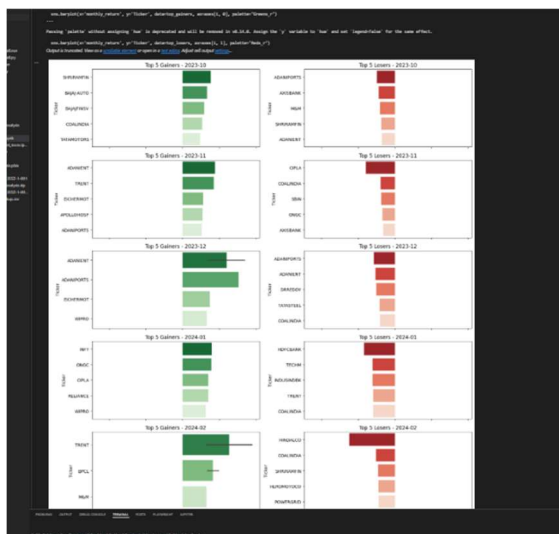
sns.barplot(x='monthly_return', y='Ticker', data=top_gainers, ax=axes[i, 0], palette="Greens_r")

Passing `palette` without assigning `hue` is deprecated and will be removed in v0.14.0. Assign the `y` variable to `hue` and set `legend=False` for the same effect.

sns.barplot(x='monthly_return', y='Ticker', data=top_losers, ax=axes[i, 1], palette="Reds_r")

Output is truncated. View as a scrollable element or open in a text editor. Adjust cell output settings...

Top 5 Gainers - 2023-10

Ticker

SHRIRAMFIN
BAJAJ-AUTO
BAJAJFINSV
COALINDIA
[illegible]

Top 5 Losers - 2023-10

ADANIPORTS
AXISBANK
M&M
SHRIRAMFIN
ADANIENT

Top 5 Gainers - 2023-11

ADANIENT
TRENT
EICHERMOT
APOLLOHOSP
ADANIPORTS

Top 5 Losers - 2023-11

CIPLA
COALINDIA
SBIN
ONGC
AXISBANK

Top 5 Gainers - 2023-12

ADANIENT
ADANIPORTS
EICHERMOT
WIPRO

Top 5 Losers - 2023-12

ADANIPORTS
ADANIENT
GRASIM
TATASTEEL
COALINDIA

Top 5 Gainers - 2024-01

NIFTY
ONGC
CIPLA
RELIANCE
WIPRO

Top 5 Losers - 2024-01

HDFCBANK
TECHM
INDUSINDBK
TRENT
COALINDIA

Top 5 Gainers - 2024-02

TRENT
BPCL
M&M

Top 5 Losers - 2024-02

HINDALCO
COALINDIA
SHRIRAMFIN
HEROMOTOCO
POWERGRID

PROBLEMS OUTPUT DEBUG CONSOLE TERMINAL PORTS PLAYGROUND JUPYTER